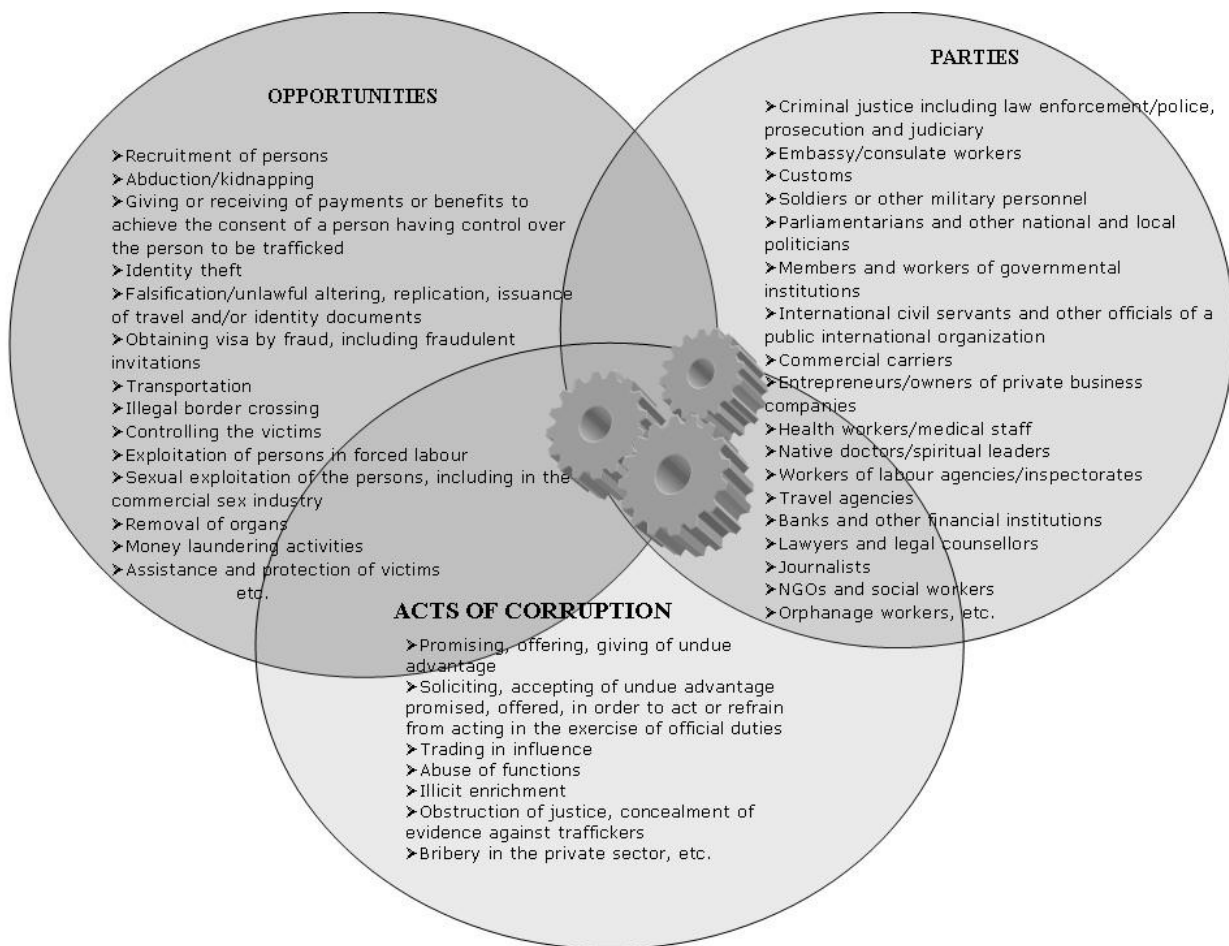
OPPORTUNITIES

➤Recruitment of persons
➤Abduction/kidnapping
➤Giving or receiving of payments or benefits to achieve the consent of a person having control over the person to be trafficked
➤Identity theft
➤Falsification/unlawful altering, replication, issuance of travel and/or identity documents
➤Obtaining visa by fraud, including fraudulent invitations
➤Transportation
➤Illegal border crossing
➤Controlling the victims
➤Exploitation of persons in forced labour
➤Sexual exploitation of the persons, including in the commercial sex industry
➤Removal of organs
➤Money laundering activities
➤Assistance and protection of victims
etc.

PARTIES

➤Criminal justice including law enforcement/police, prosecution and judiciary
➤Embassy/consulate workers
➤Customs
➤Soldiers or other military personnel
➤Parliamentarians and other national and local politicians
➤Members and workers of governmental institutions
➤International civil servants and other officials of a public international organization
➤Commercial carriers
➤Entrepreneurs/owners of private business companies
➤Health workers/medical staff
➤Native doctors/spiritual leaders
➤Workers of labour agencies/inspectorates
➤Travel agencies
➤Banks and other financial institutions
➤Lawyers and legal counsellors
➤Journalists
➤NGOs and social workers
➤Orphanage workers, etc.

ACTS OF CORRUPTION

➤Promising, offering, giving of undue advantage
➤Soliciting, accepting of undue advantage promised, offered, in order to act or refrain from acting in the exercise of official duties
➤Trading in influence
➤Abuse of functions
➤Illicit enrichment
➤Obstruction of justice, concealment of evidence against traffickers
➤Bribery in the private sector, etc.